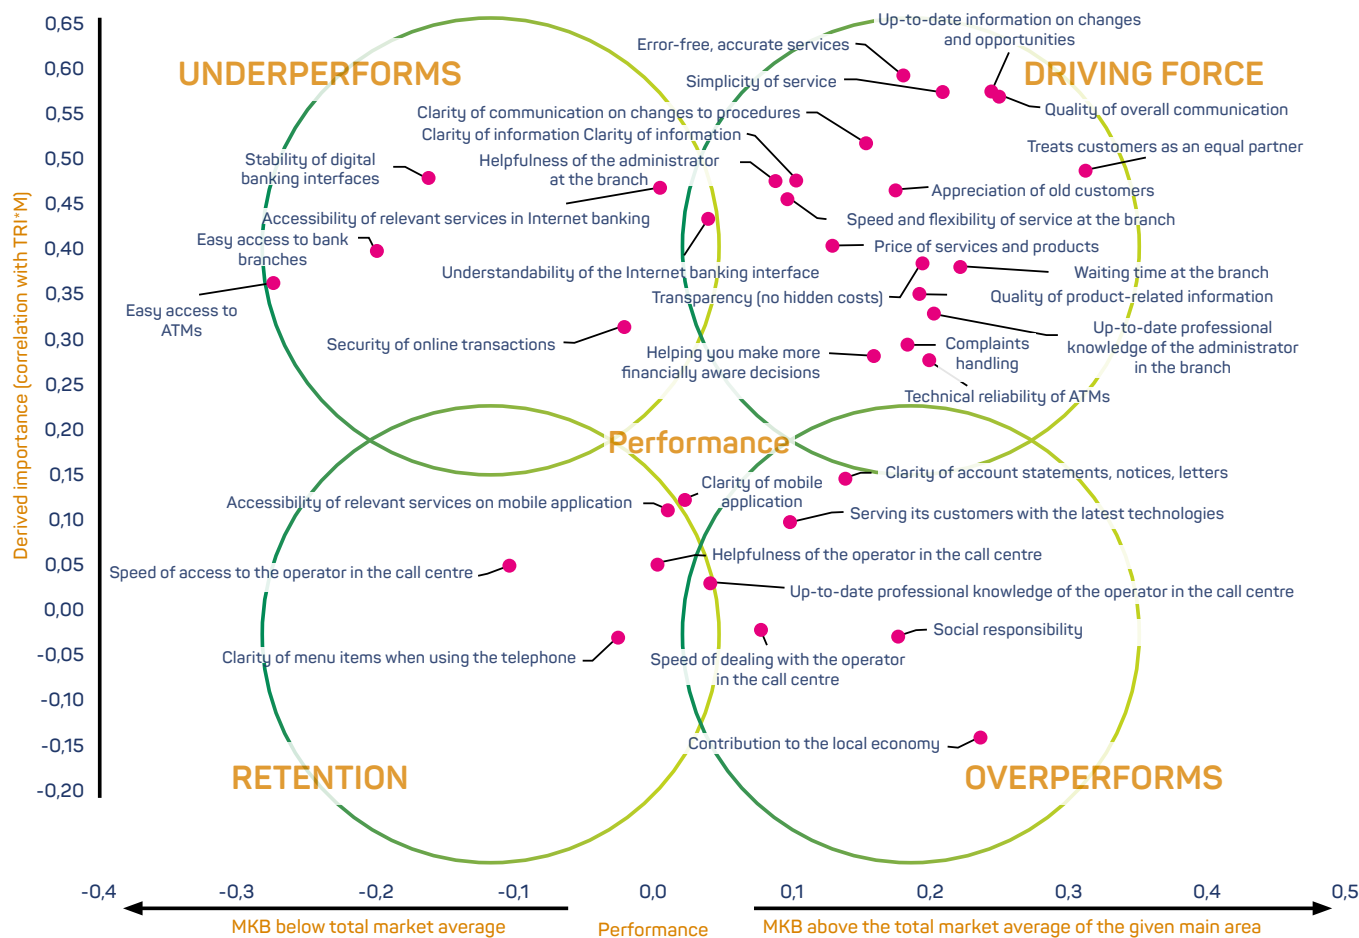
0,65
0,60
0,55
0,50
0,45
0,40
0,35
0,30
0,25
0,20
0,15
0,10
0,05
0,00
-0,05
-0,10
-0,15
-0,20

Derived importance (correlation with TRI*M)

UNDERPERFORMS

DRIVING FORCE

RETENTION

OVERPERFORMS

Performance

Up-to-date information on changes and opportunities
Error-free, accurate services
Simplicity of service
Quality of overall communication
Clarity of communication on changes to procedures
Clarity of information Clarity of information
Treats customers as an equal partner
Stability of digital banking interfaces
Helpfulness of the administrator at the branch
Appreciation of old customers
Accessibility of relevant services in Internet banking
Speed and flexibility of service at the branch
Easy access to bank branches
Price of services and products
Understandability of the Internet banking interface
Waiting time at the branch
Easy access to ATMs
Transparency (no hidden costs)
Quality of product-related information
Up-to-date professional knowledge of the administrator in the branch
Security of online transactions
Complaints handling
Helping you make more financially aware decisions
Technical reliability of ATMs
Clarity of account statements, notices, letters
Clarity of mobile application
Accessibility of relevant services on mobile application
Serving its customers with the latest technologies
Helpfulness of the operator in the call centre
Speed of access to the operator in the call centre
Up-to-date professional knowledge of the operator in the call centre
Social responsibility
Clarity of menu items when using the telephone
Speed of dealing with the operator in the call centre
Contribution to the local economy

-0,4
-0,3
-0,2
-0,1
0,0
0,1
0,2
0,3
0,4
0,5

MKB below total market average
Performance
MKB above the total market average of the given main area